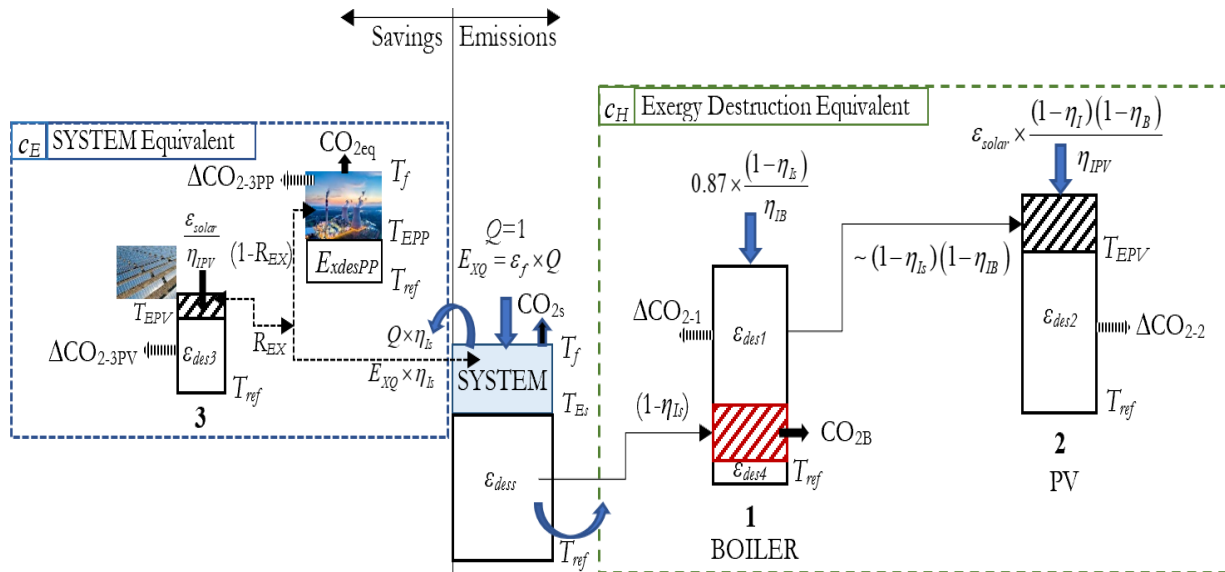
Savings | Emissions

$c_E$ SYSTEM Equivalent

$CO_{2eq}$

$\Delta CO_{2\text{-}3PP}$

$T_f$

$T_{EPP}$

$E_{xdesPP}$

$T_{ref}$

$\frac{\varepsilon_{solar}}{\eta_{IPV}}$

(1-$R_{EX}$)

$T_{EPV}$

$R_{EX}$

$\Delta CO_{2\text{-}3PV}$

$\varepsilon_{des3}$

$T_{ref}$

3

$Q$=1

$E_{XQ} = \varepsilon_f \times Q$

$CO_{2s}$

$Q \times \eta_{Is}$

$T_f$

$E_{XQ} \times \eta_{Is}$

SYSTEM

$T_{Es}$

$\varepsilon_{dess}$

$T_{ref}$

$c_H$ Exergy Destruction Equivalent

$0.87 \times \frac{(1-\eta_{Is})}{\eta_{IB}}$

$\sim (1-\eta_{Is})(1-\eta_{IB})$

$\Delta CO_{2\text{-}1}$

$\varepsilon_{des1}$

(1-$\eta_{Is}$)

$CO_{2B}$

$\varepsilon_{des4}$

$T_{ref}$

1

BOILER

$\varepsilon_{solar} \times \frac{(1-\eta_I)(1-\eta_B)}{\eta_{IPV}}$

$T_{EPV}$

$\varepsilon_{des2}$

$\Delta CO_{2\text{-}2}$

$T_{ref}$

2

PV